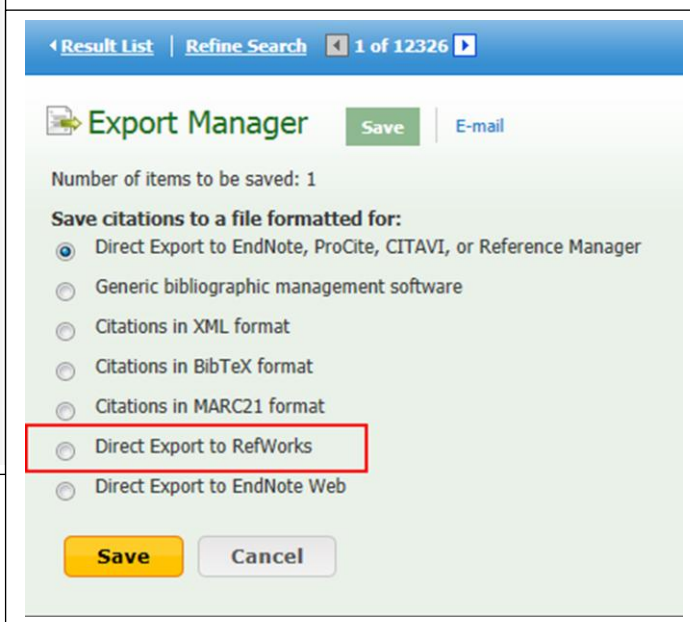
Result List | Refine Search 1 of 12326

Export Manager Save E-mail

Number of items to be saved: 1

Save citations to a file formatted for:

Direct Export to EndNote, ProCite, CITAVI, or Reference Manager

Generic bibliographic management software

Citations in XML format

Citations in BibTeX format

Citations in MARC21 format

Direct Export to RefWorks

Direct Export to EndNote Web

Save Cancel